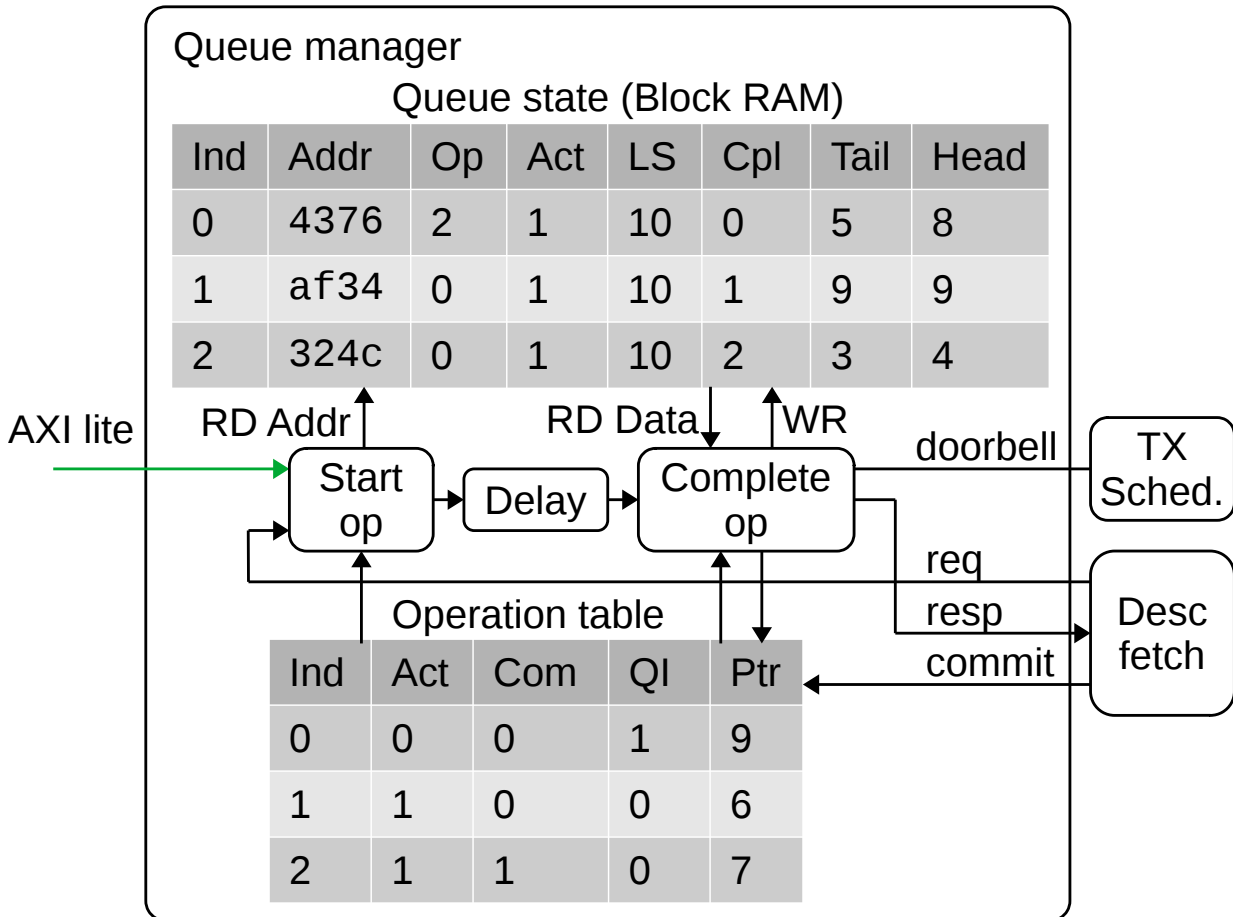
Queue manager

Queue state (Block RAM)

| Ind | Addr | Op | Act | LS | Cpl | Tail | Head |
|---|---|---|---|---|---|---|---|
| 0 | 4376 | 2 | 1 | 10 | 0 | 5 | 8 |
| 1 | af34 | 0 | 1 | 10 | 1 | 9 | 9 |
| 2 | 324c | 0 | 1 | 10 | 2 | 3 | 4 |

AXI lite

RD Addr

RD Data

WR

Start op

Delay

Complete op

doorbell

TX Sched.

req

resp

commit

Desc fetch

Operation table

| Ind | Act | Com | QI | Ptr |
|---|---|---|---|---|
| 0 | 0 | 0 | 1 | 9 |
| 1 | 1 | 0 | 0 | 6 |
| 2 | 1 | 1 | 0 | 7 |